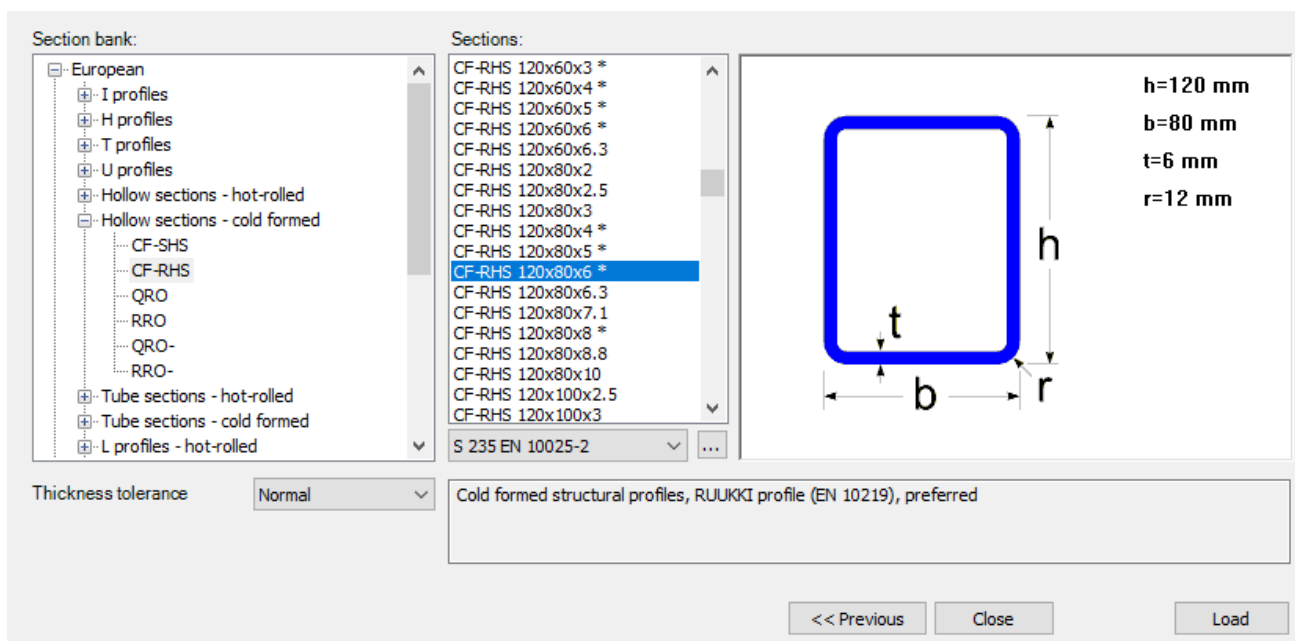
Section bank:

European
I profiles
H profiles
T profiles
U profiles
Hollow sections - hot-rolled
Hollow sections - cold formed
CF-SHS
CF-RHS
QRO
RRO
QRO-
RRO-
Tube sections - hot-rolled
Tube sections - cold formed
L profiles - hot-rolled

Sections:

CF-RHS 120x60x3 *
CF-RHS 120x60x4 *
CF-RHS 120x60x5 *
CF-RHS 120x60x6 *
CF-RHS 120x60x6.3
CF-RHS 120x80x2
CF-RHS 120x80x2.5
CF-RHS 120x80x3
CF-RHS 120x80x4 *
CF-RHS 120x80x5 *
CF-RHS 120x80x6 *
CF-RHS 120x80x6.3
CF-RHS 120x80x7.1
CF-RHS 120x80x8 *
CF-RHS 120x80x8.8
CF-RHS 120x80x10
CF-RHS 120x100x2.5
CF-RHS 120x100x3

S 235 EN 10025-2
...

h=120 mm
b=80 mm
t=6 mm
r=12 mm

h
t
b
r

Thickness tolerance
Normal

Cold formed structural profiles, RUUKKI profile (EN 10219), preferred

<< Previous
Close
Load